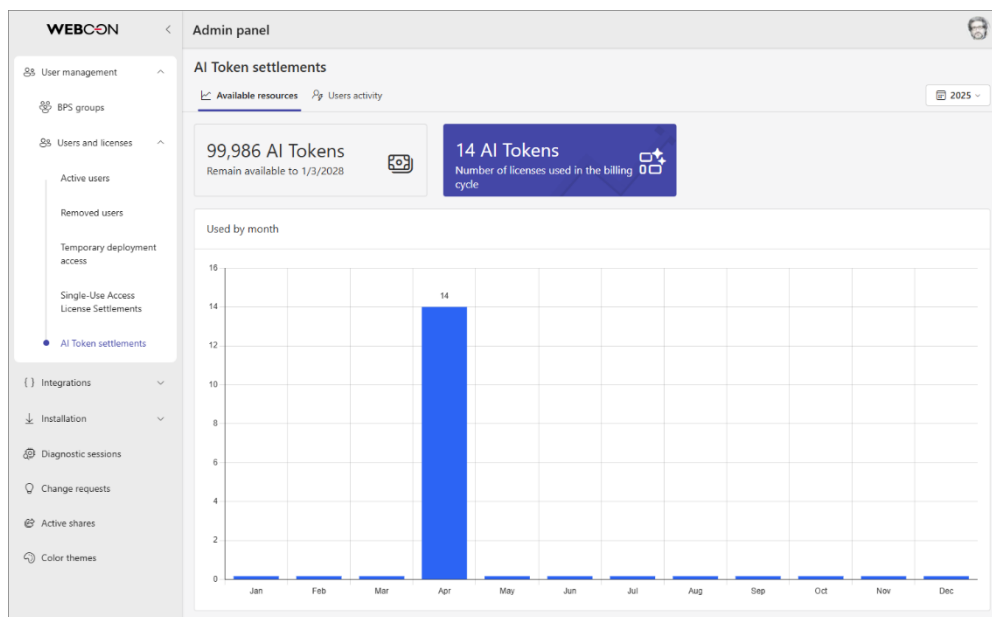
WEBCON

Admin panel

User management

BPS groups

Users and licenses

Active users

Removed users

Temporary deployment access

Single-Use Access License Settlements

AI Token settlements

Integrations

Installation

Diagnostic sessions

Change requests

Active shares

Color themes

AI Token settlements

Available resources

Users activity

2025

99,986 AI Tokens
Remain available to 1/3/2028

14 AI Tokens
Number of licenses used in the billing cycle

Used by month

16
14
12
10
8
6
4
2
0

14

Jan
Feb
Mar
Apr
May
Jun
Jul
Aug
Sep
Oct
Nov
Dec